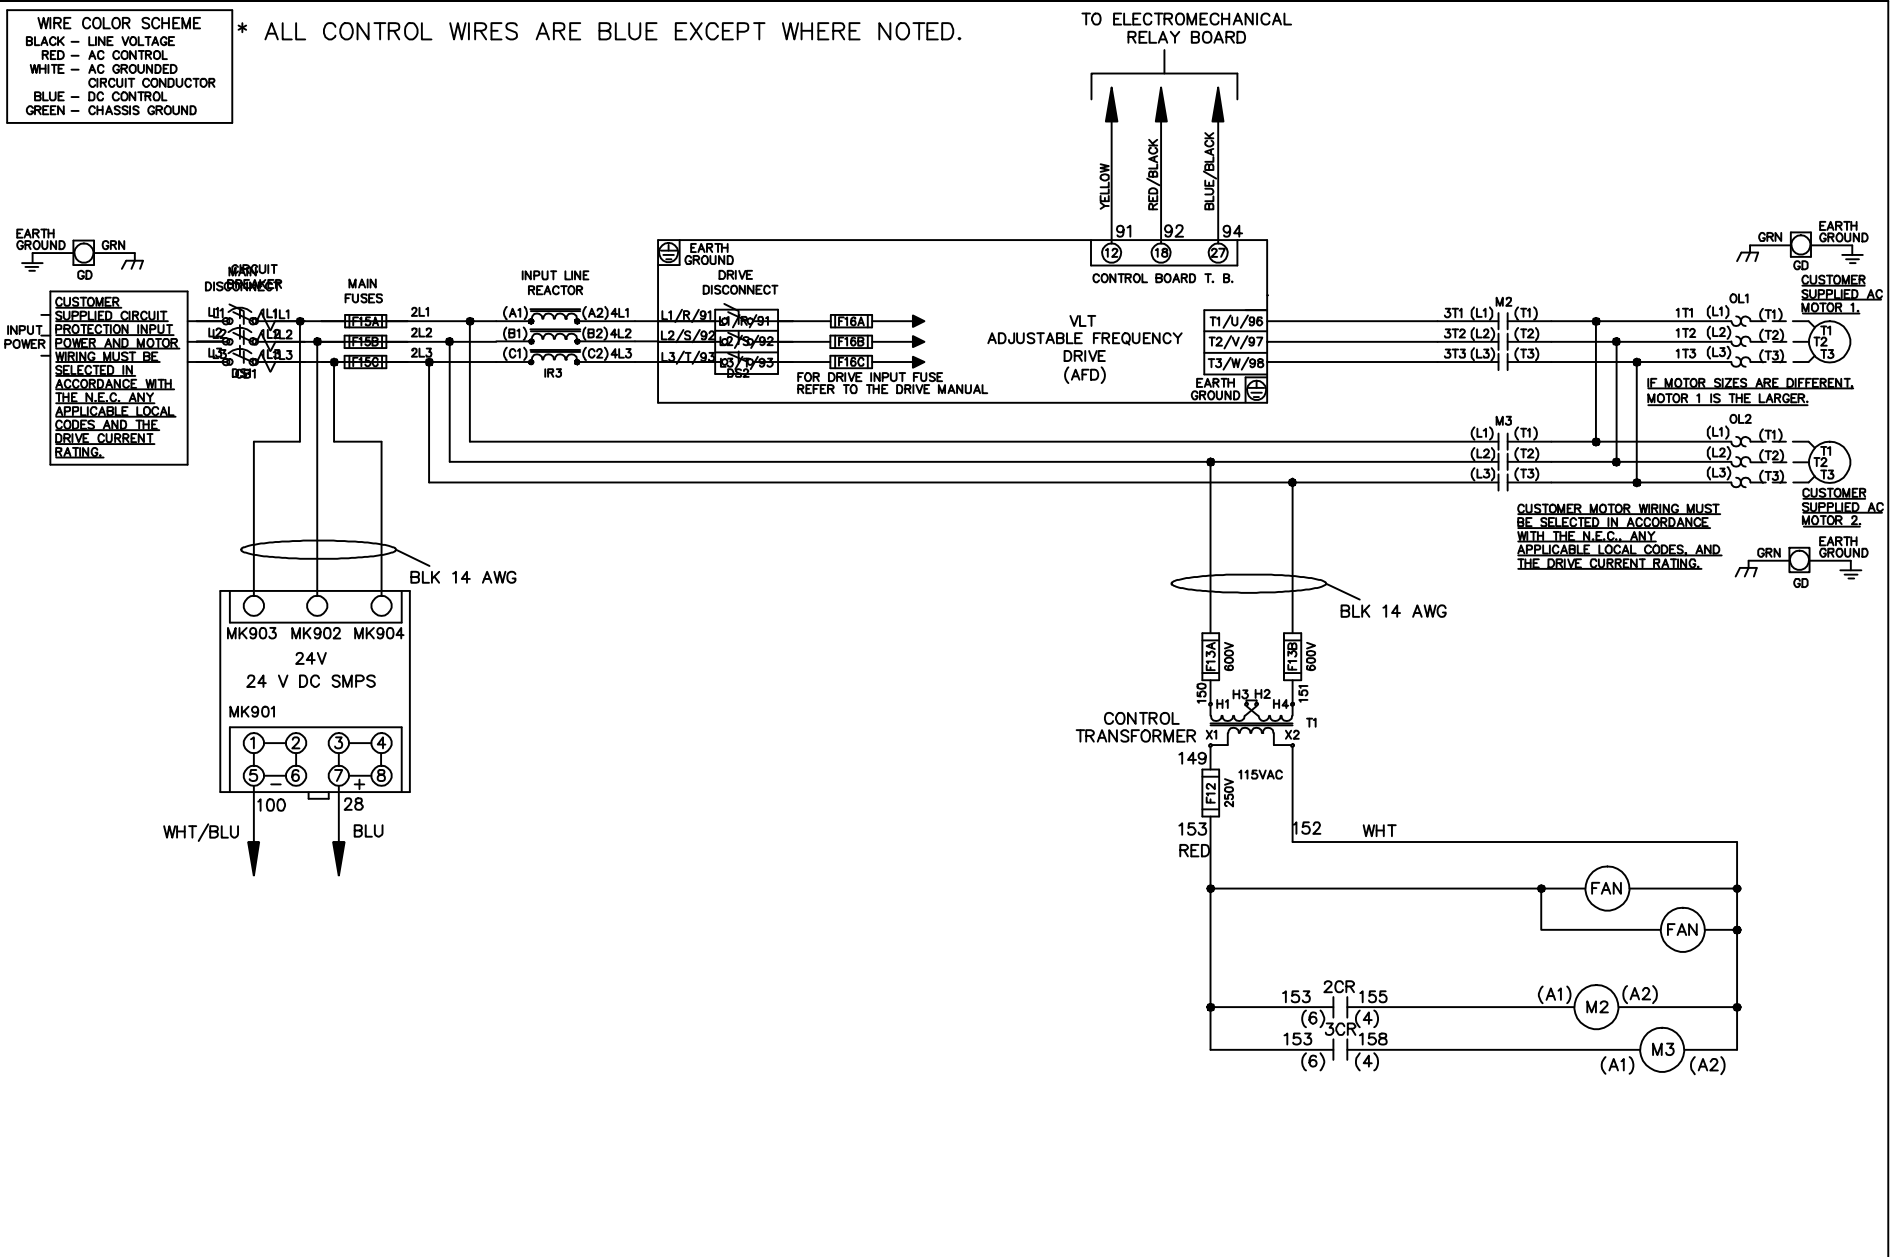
WIRE COLOR SCHEME
BLACK – LINE VOLTAGE
RED – AC CONTROL
WHITE – AC GROUNDED CIRCUIT CONDUCTOR
BLUE – DC CONTROL
GREEN – CHASSIS GROUND

* ALL CONTROL WIRES ARE BLUE EXCEPT WHERE NOTED.

TO ELECTROMECHANICAL RELAY BOARD

YELLOW RED/BLACK BLUE/BLACK

91 92 94

EARTH GROUND GRN GD

CIRCUIT BREAKER
MAIN DISCONNECT

MAIN FUSES

INPUT LINE REACTOR

EARTH GROUND

DRIVE DISCONNECT

12 18 27

CONTROL BOARD T. B.

CUSTOMER SUPPLIED CIRCUIT PROTECTION INPUT POWER AND MOTOR WIRING MUST BE SELECTED IN ACCORDANCE WITH THE N.E.C. ANY APPLICABLE LOCAL CODES AND THE DRIVE CURRENT RATING.

INPUT POWER

L1 L2 L3 1L1 1L2 1L3 CB1

F15A F15B F15C

2L1 2L2 2L3

(A1) (A2) 4L1
(B1) (B2) 4L2
(C1) (C2) 4L3

IR3

L1/R/91 L2/S/92 L3/T/93

R/91 S/92 T/93 DS2

F16A F16B F16C

FOR DRIVE INPUT FUSE REFER TO THE DRIVE MANUAL

VLT ADJUSTABLE FREQUENCY DRIVE (AFD)

T1/U/96 T2/V/97 T3/W/98

EARTH GROUND

M2
3T1 (L1) (T1)
3T2 (L2) (T2)
3T3 (L3) (T3)

OL1
1T1 (L1) (T1)
1T2 (L2) (T2)
1T3 (L3) (T3)

T1 T2 T3

EARTH GROUND GRN GD

CUSTOMER SUPPLIED AC MOTOR 1.

IF MOTOR SIZES ARE DIFFERENT, MOTOR 1 IS THE LARGER.

M3
(L1) (T1)
(L2) (T2)
(L3) (T3)

OL2
(L1) (T1)
(L2) (T2)
(L3) (T3)

CUSTOMER SUPPLIED AC MOTOR 2.

CUSTOMER MOTOR WIRING MUST BE SELECTED IN ACCORDANCE WITH THE N.E.C., ANY APPLICABLE LOCAL CODES, AND THE DRIVE CURRENT RATING.

EARTH GROUND GRN GD

BLK 14 AWG

MK903 MK902 MK904
24V
24 V DC SMPS
MK901
1 2 3 4
5 – 6 7 + 8
100 28

WHT/BLU BLU

BLK 14 AWG

F13A 600V F13B 600V

150 151

H1 H3 H2 H4

CONTROL TRANSFORMER X1 X2 T1

149

F12 250V 115VAC

153 RED

152 WHT

FAN
FAN

153 2CR 155
(6) (4)
(A1) M2 (A2)

153 3CR 158
(6) (4)
(A1) M3 (A2)